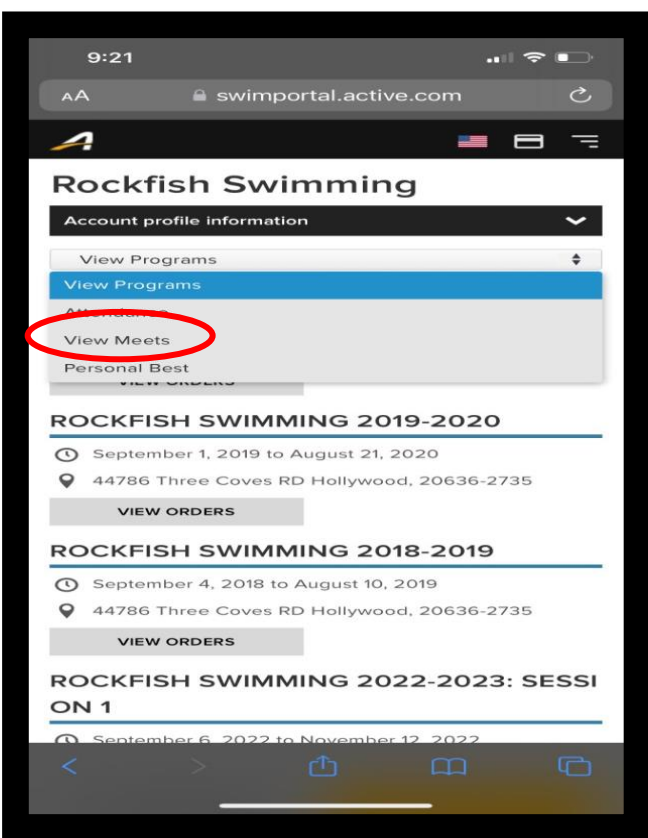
9:21

AA swimportal.active.com

Rockfish Swimming

Account profile information

View Programs

View Programs

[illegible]

View Meets

Personal Best

VIEW ORDERS

ROCKFISH SWIMMING 2019-2020

September 1, 2019 to August 21, 2020

44786 Three Coves RD Hollywood, 20636-2735

VIEW ORDERS

ROCKFISH SWIMMING 2018-2019

September 4, 2018 to August 10, 2019

44786 Three Coves RD Hollywood, 20636-2735

VIEW ORDERS

ROCKFISH SWIMMING 2022-2023: SESSI ON 1

September 6, 2022 to November 12, 2022